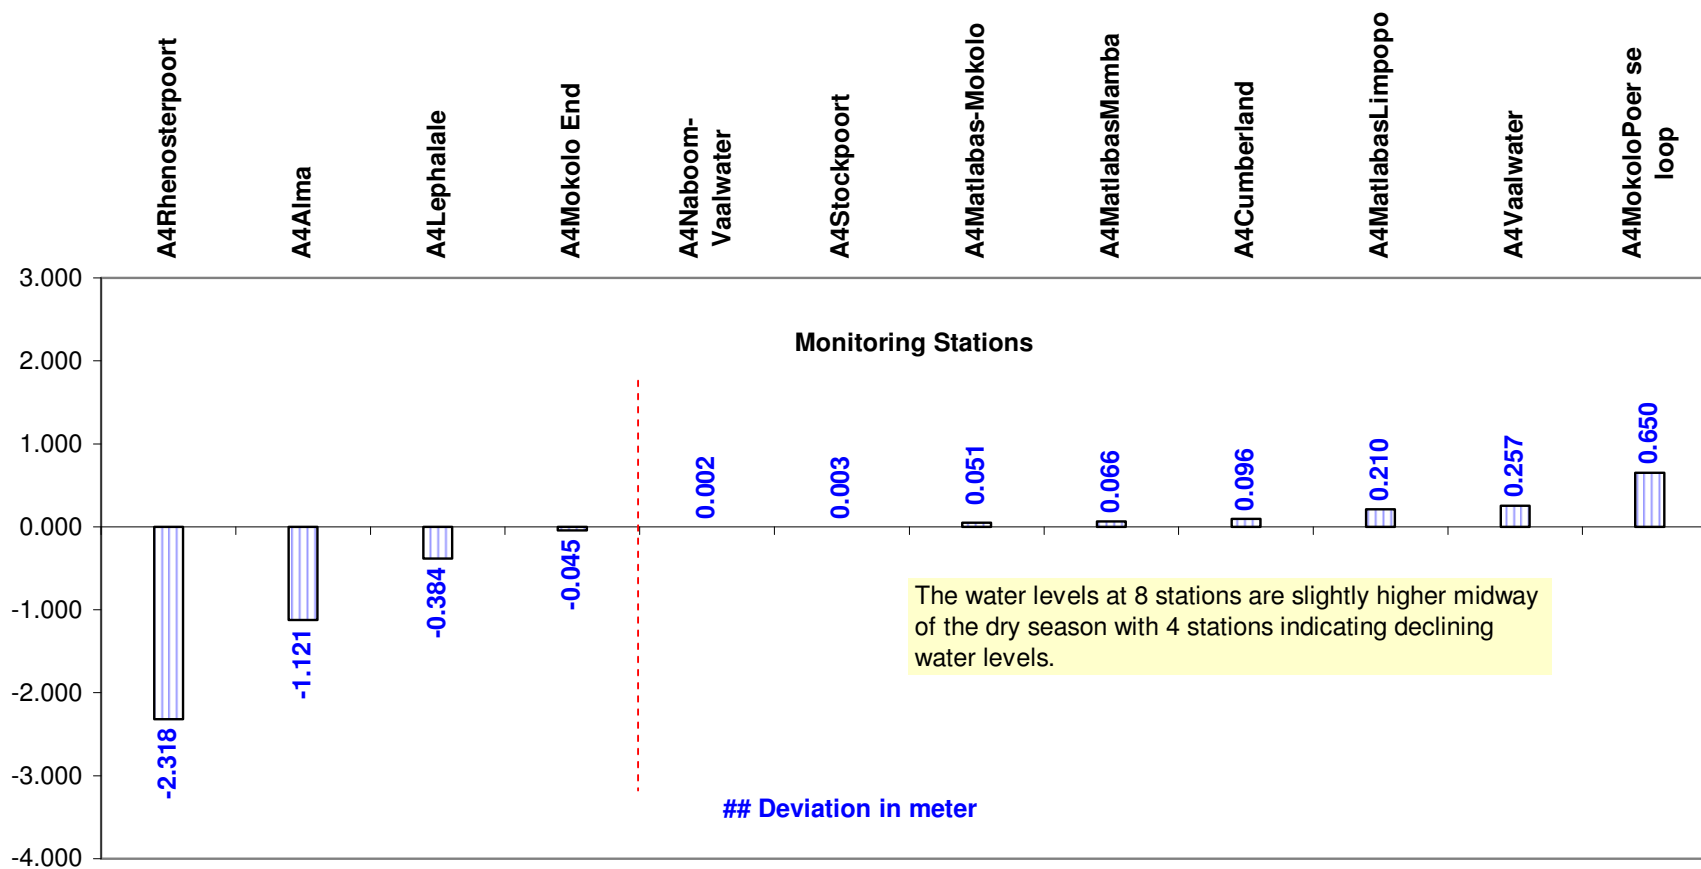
A4Rhenosterpoort
A4Alma
A4Lephalale
A4Mokolo End
A4Naboom-Vaalwater
A4Stockpoort
A4Matlabas-Mokolo
A4MatlabasMamba
A4Cumberland
A4MatlabasLimpopo
A4Vaalwater
A4MokoloPoer se loop

3.000
2.000
1.000
0.000
-1.000
-2.000
-3.000
-4.000

Monitoring Stations

-2.318
-1.121
-0.384
-0.045
0.002
0.003
0.051
0.066
0.096
0.210
0.257
0.650

The water levels at 8 stations are slightly higher midway of the dry season with 4 stations indicating declining water levels.

## Deviation in meter